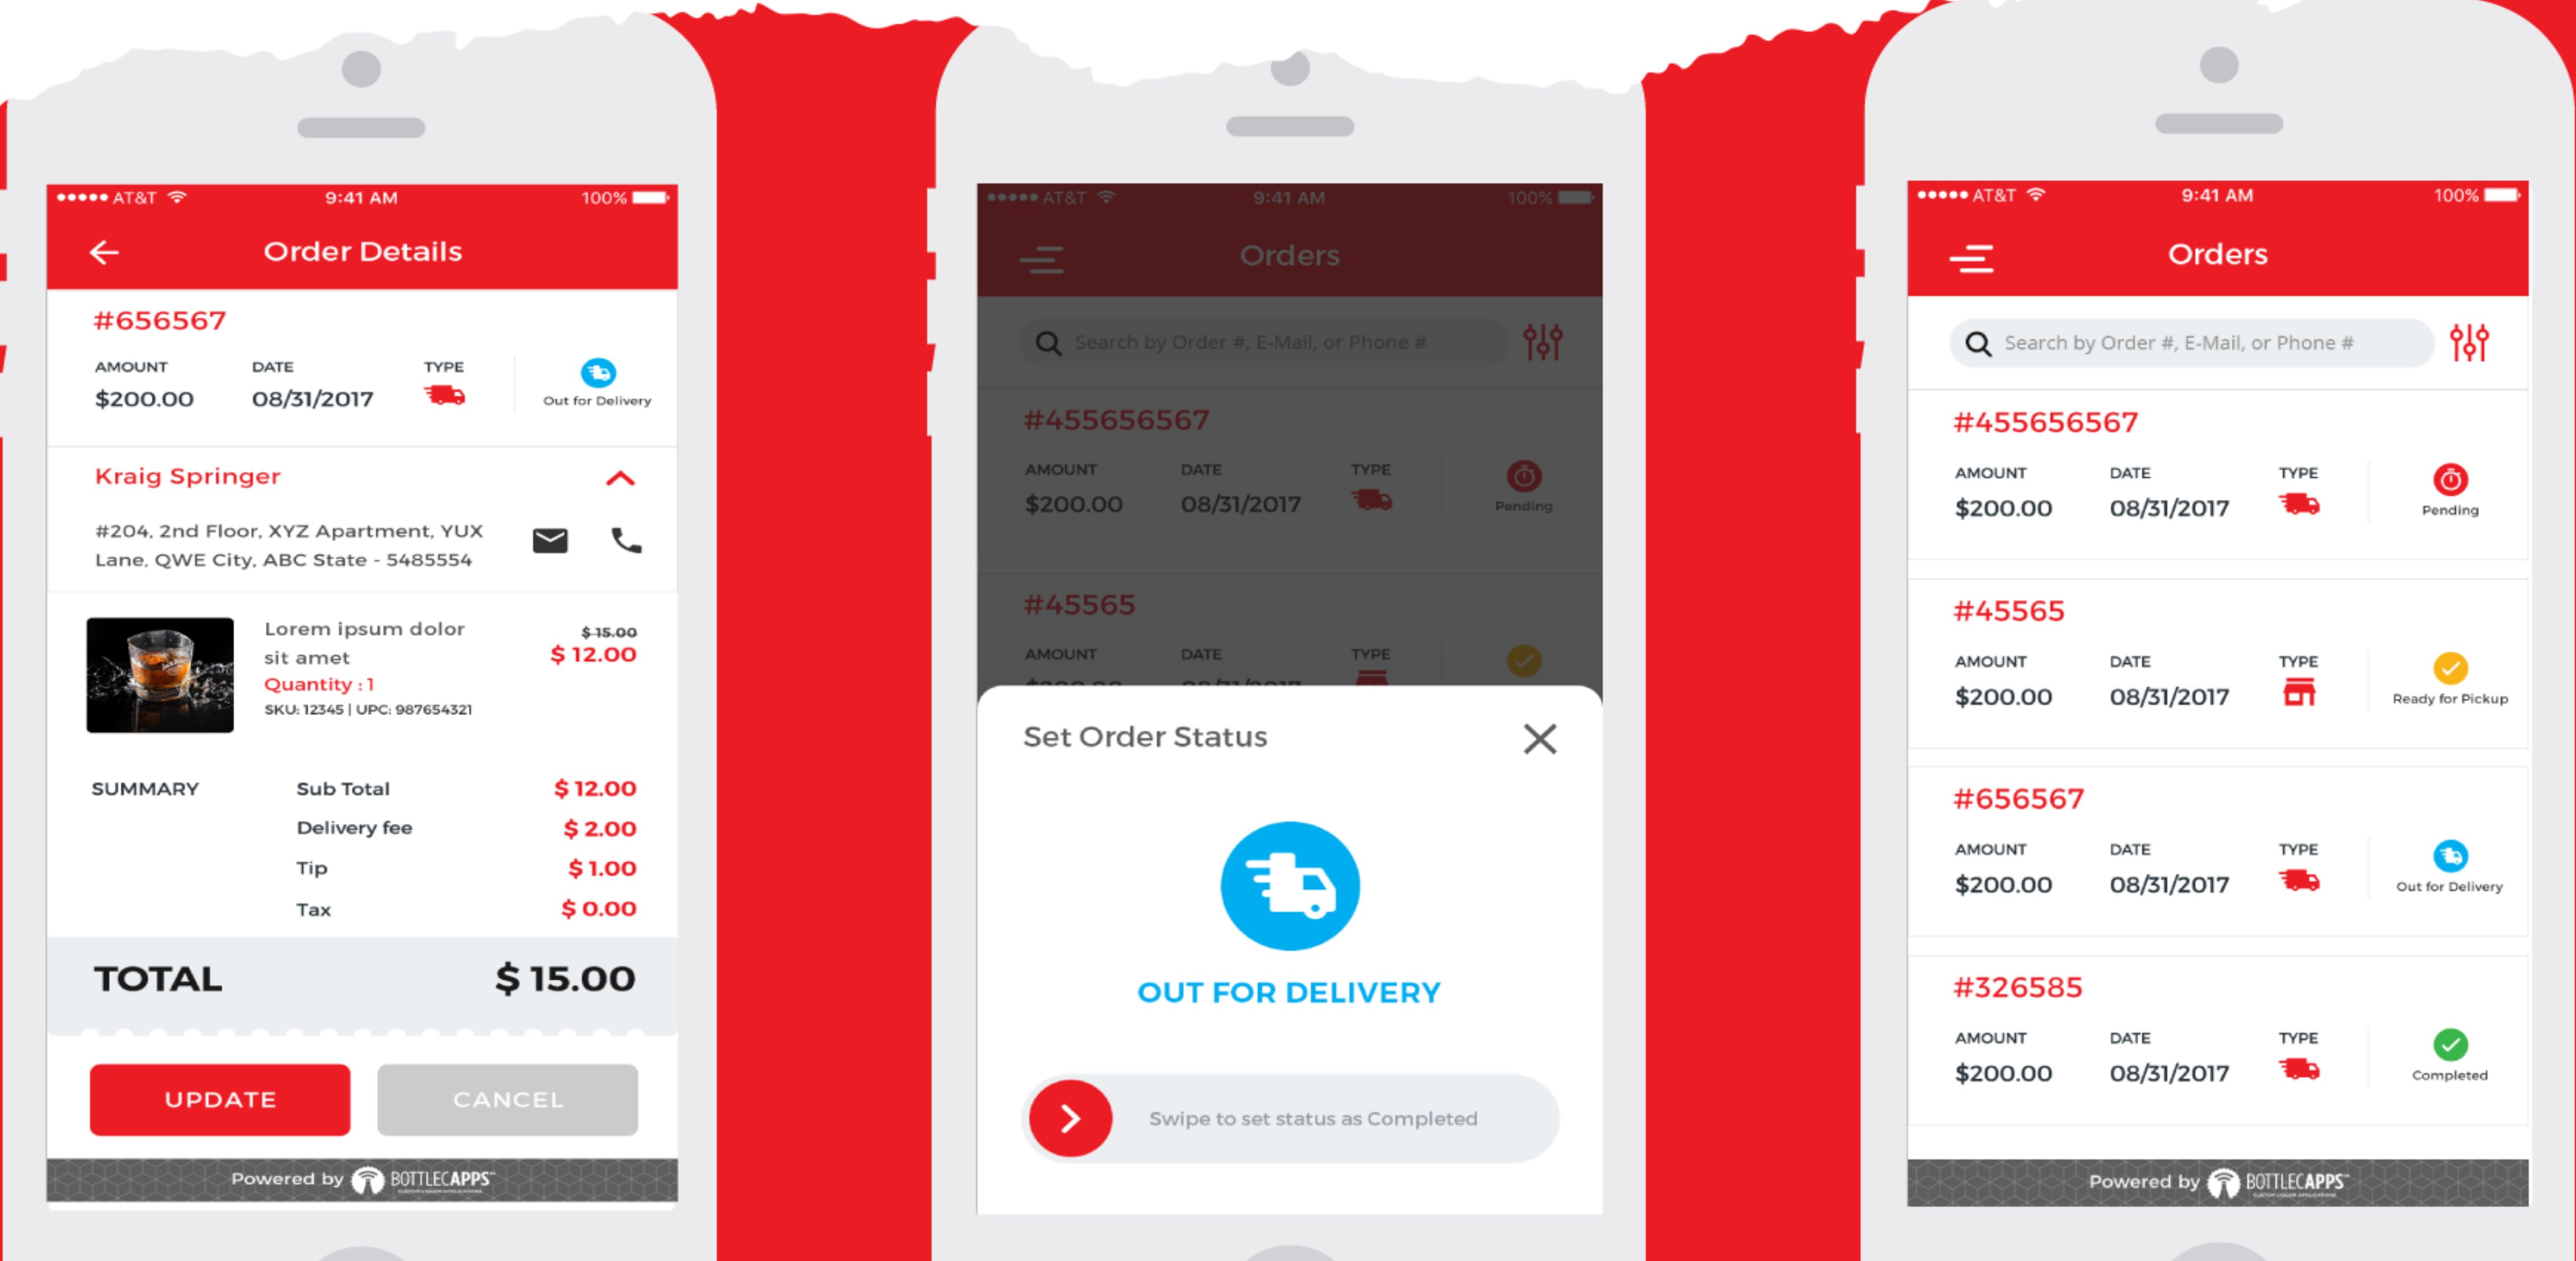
●●●●● AT&T 9:41 AM 100%

Order Details

#656567

AMOUNT $200.00

DATE 08/31/2017

TYPE

Out for Delivery

Kraig Springer

#204, 2nd Floor, XYZ Apartment, YUX Lane, QWE City, ABC State - 5485554

Lorem ipsum dolor sit amet

Quantity : 1

SKU: 12345 | UPC: 987654321

$ 15.00

$ 12.00

SUMMARY

| | | |
|---|---|---|
| | Sub Total | $ 12.00 |
| | Delivery fee | $ 2.00 |
| | Tip | $ 1.00 |
| | Tax | $ 0.00 |

TOTAL $ 15.00

UPDATE

CANCEL

Powered by BOTTLECAPPS

●●●●● AT&T 9:41 AM 100%

Orders

Search by Order #, E-Mail, or Phone #

#455656567

AMOUNT $200.00

DATE 08/31/2017

TYPE

Pending

#45565

AMOUNT

DATE

TYPE

Set Order Status

OUT FOR DELIVERY

Swipe to set status as Completed

●●●●● AT&T 9:41 AM 100%

Orders

Search by Order #, E-Mail, or Phone #

#455656567

AMOUNT $200.00

DATE 08/31/2017

TYPE

Pending

#45565

AMOUNT $200.00

DATE 08/31/2017

TYPE

Ready for Pickup

#656567

AMOUNT $200.00

DATE 08/31/2017

TYPE

Out for Delivery

#326585

AMOUNT $200.00

DATE 08/31/2017

TYPE

Completed

Powered by BOTTLECAPPS